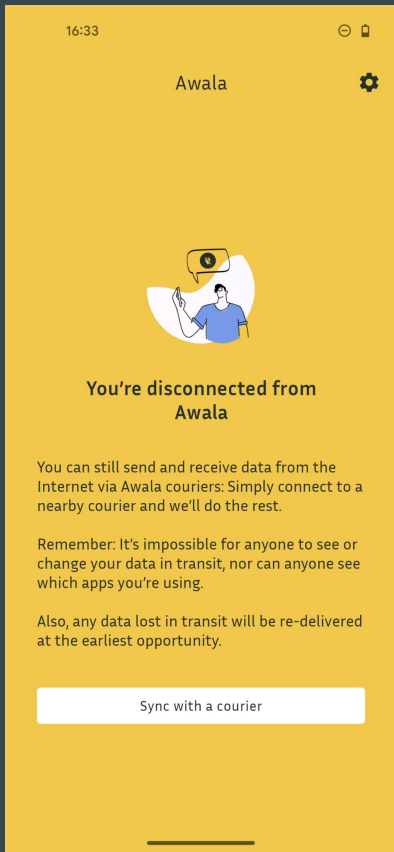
16:33

Awala

You're disconnected from Awala

You can still send and receive data from the Internet via Awala couriers: Simply connect to a nearby courier and we'll do the rest.

Remember: It's impossible for anyone to see or change your data in transit, nor can anyone see which apps you're using.

Also, any data lost in transit will be re-delivered at the earliest opportunity.

Sync with a courier